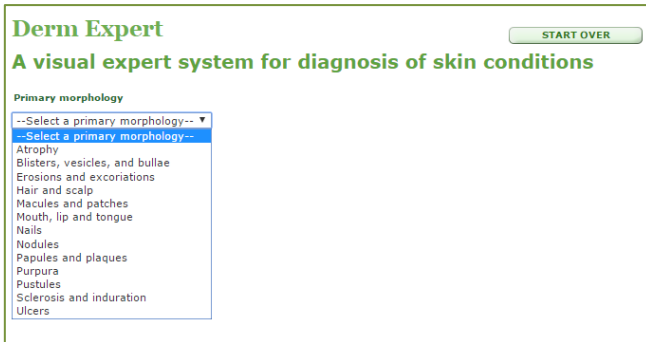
Derm Expert

START OVER

A visual expert system for diagnosis of skin conditions

Primary morphology

--Select a primary morphology--

--Select a primary morphology--
Atrophy
Blisters, vesicles, and bullae
Erosions and excoriations
Hair and scalp
Macules and patches
Mouth, lip and tongue
Nails
Nodules
Papules and plaques
Purpura
Pustules
Sclerosis and induration
Ulcers